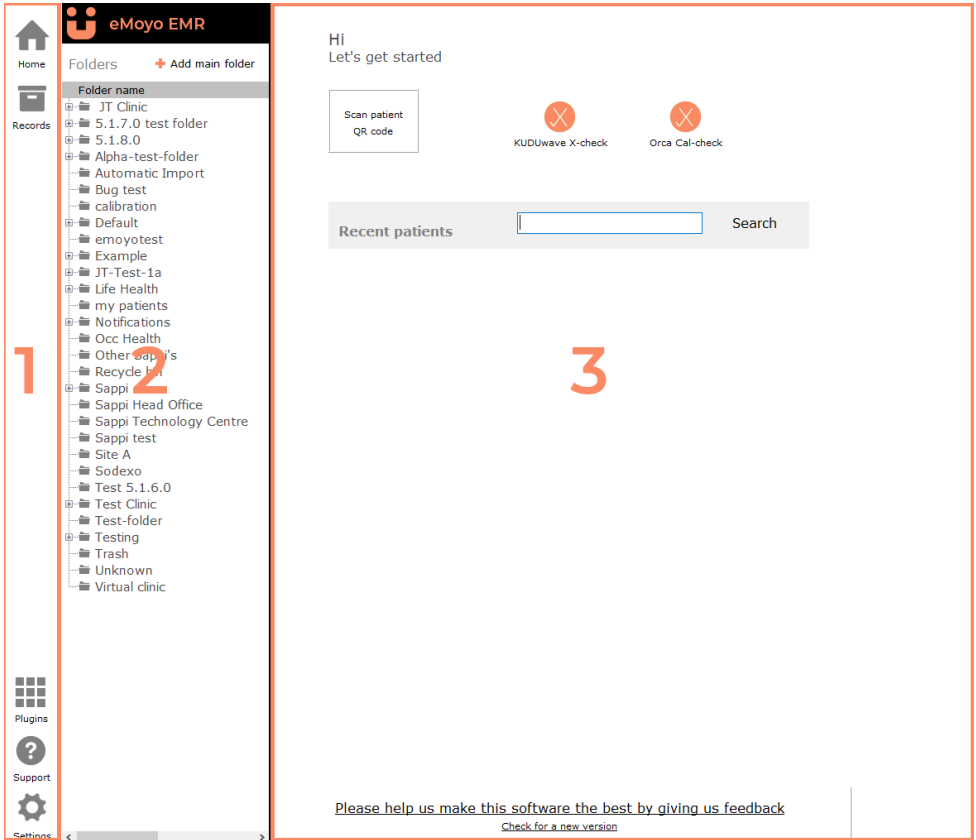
Home

Records

Plugins

Support

Settings

1

eMoyo EMR

Folders

Add main folder

Folder name

JT Clinic
5.1.7.0 test folder
5.1.8.0
Alpha-test-folder
Automatic Import
Bug test
calibration
Default
emoyotest
Example
JT-Test-1a
Life Health
my patients
Notifications
Occ Health
Other Sappi's
Recycle bin
Sappi
Sappi Head Office
Sappi Technology Centre
Sappi test
Site A
Sodexo
Test 5.1.6.0
Test Clinic
Test-folder
Testing
Trash
Unknown
Virtual clinic

2

Hi
Let's get started

Scan patient QR code

KUDUwave X-check

Orca Cal-check

Recent patients

Search

3

Please help us make this software the best by giving us feedback

Check for a new version